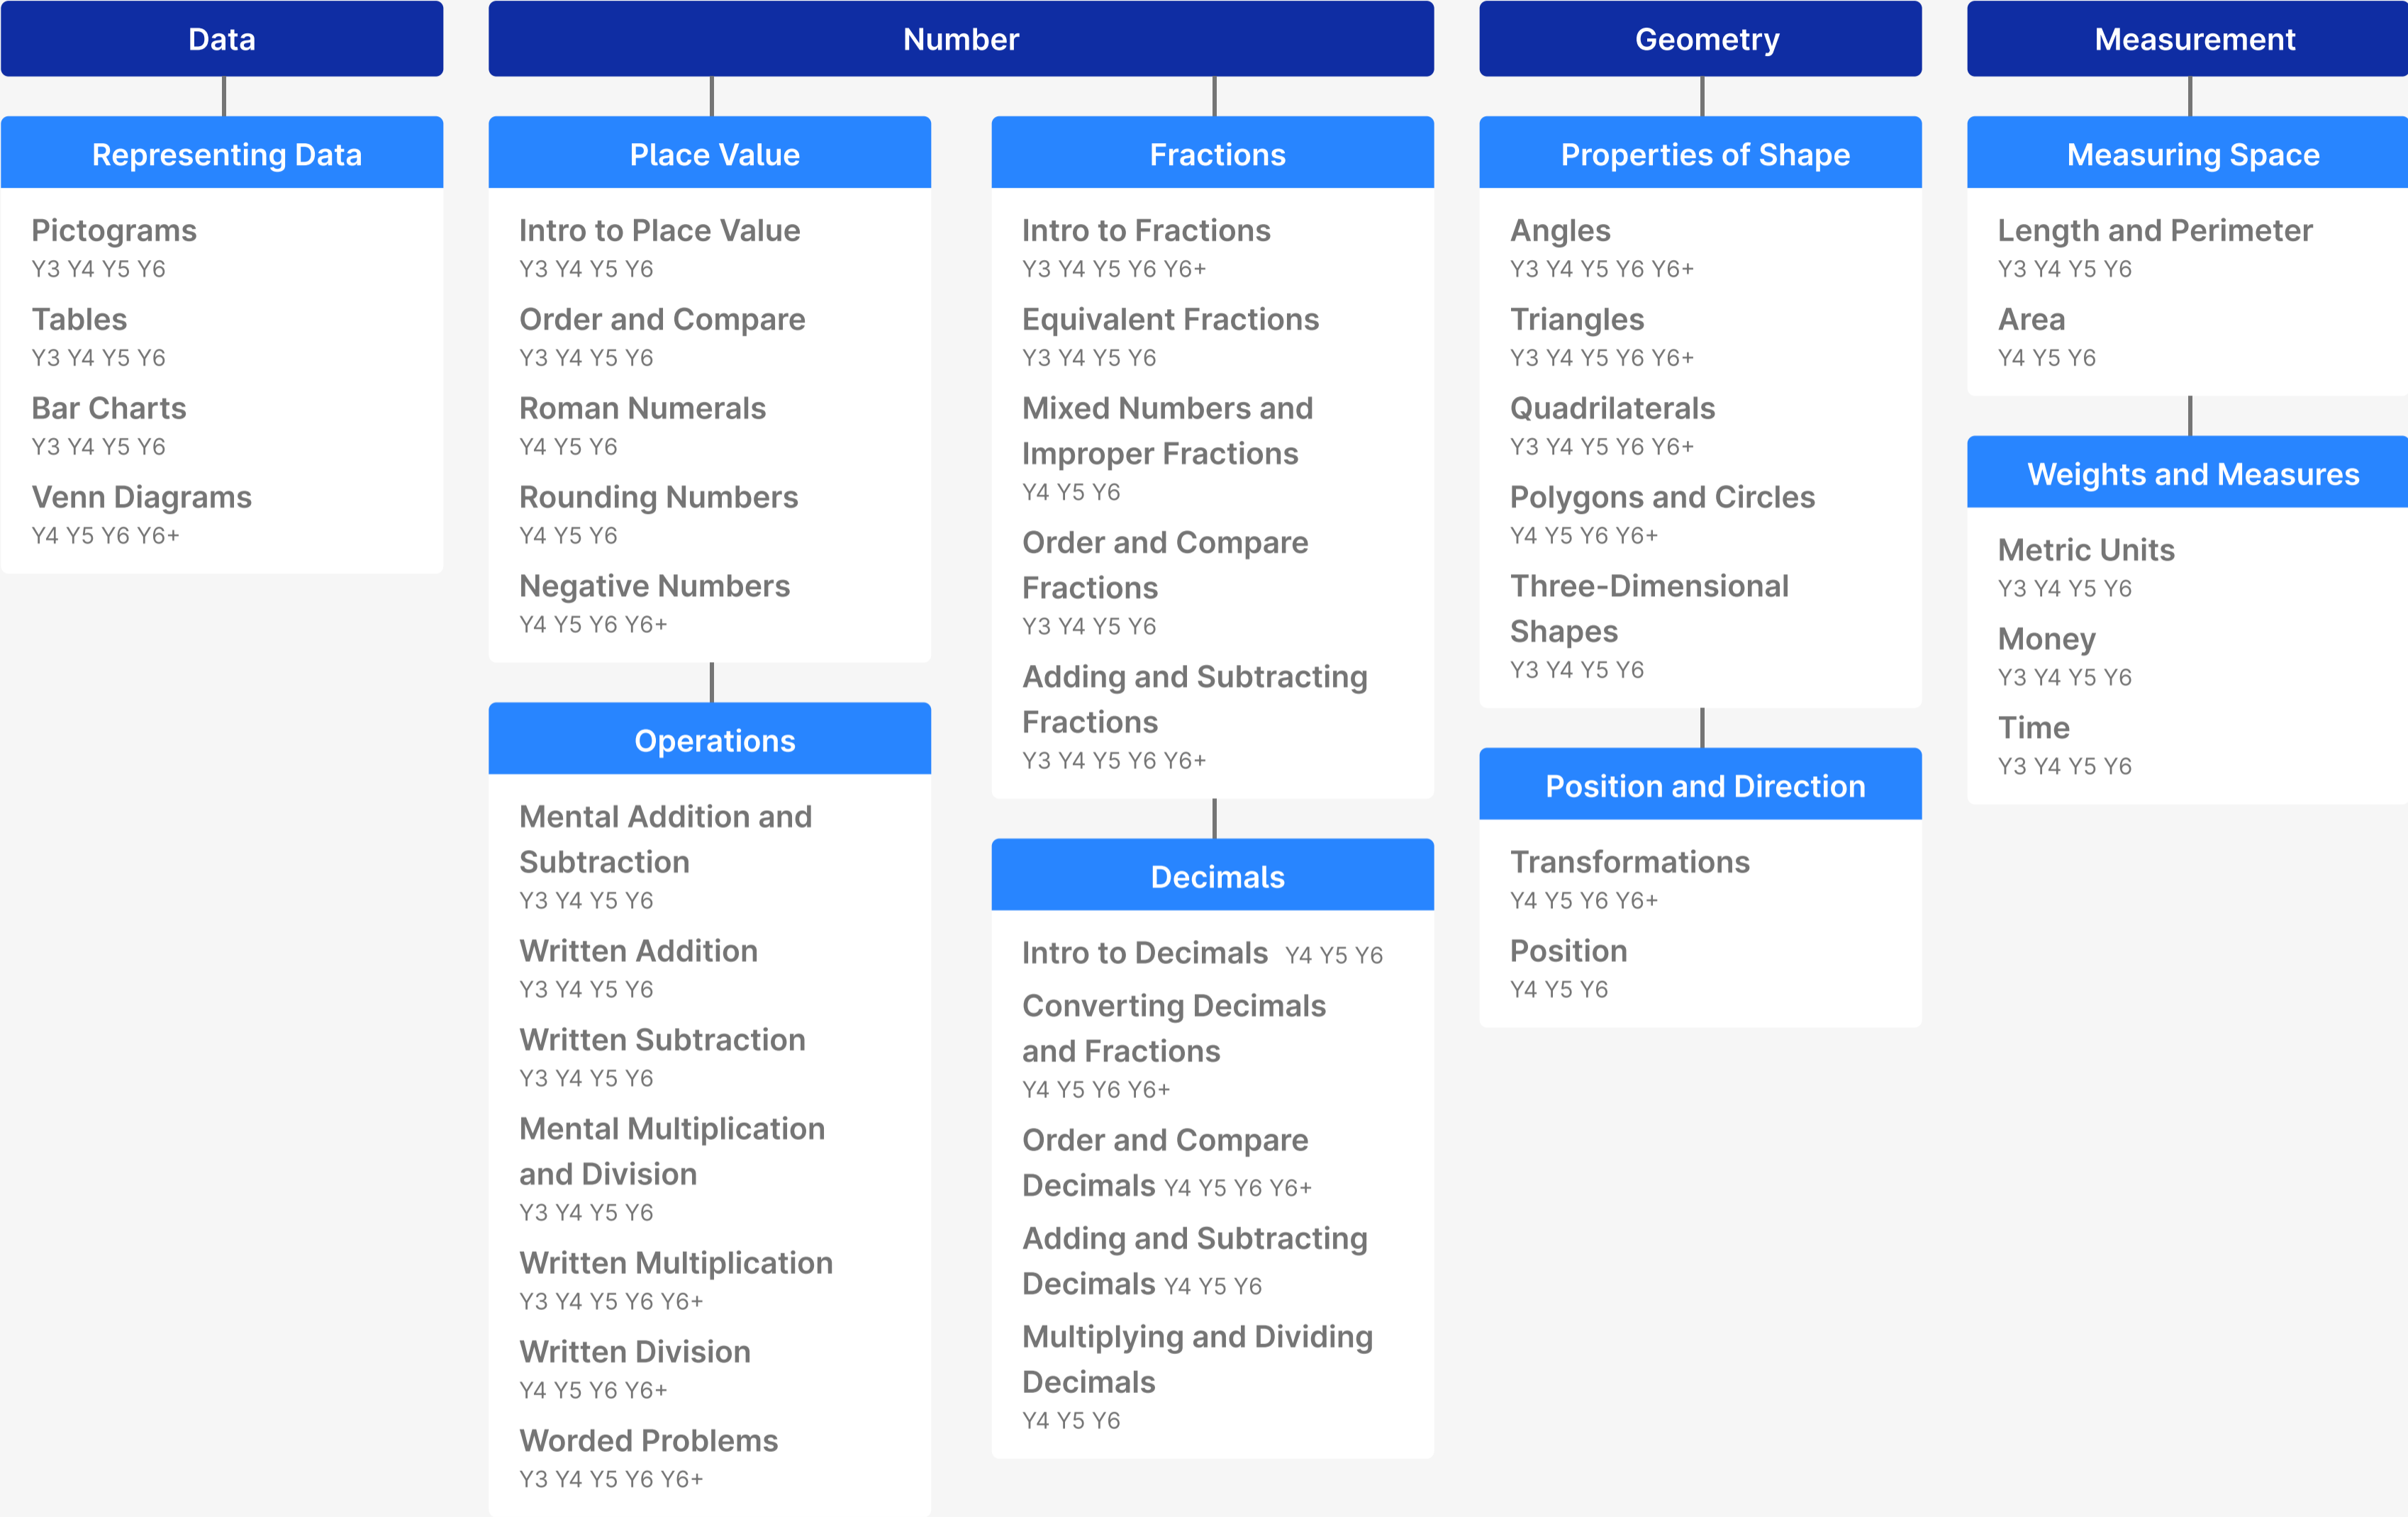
Data

Representing Data

Pictograms
Y3 Y4 Y5 Y6

Tables
Y3 Y4 Y5 Y6

Bar Charts
Y3 Y4 Y5 Y6

Venn Diagrams
Y4 Y5 Y6 Y6+

Number

Place Value

Intro to Place Value
Y3 Y4 Y5 Y6

Order and Compare
Y3 Y4 Y5 Y6

Roman Numerals
Y4 Y5 Y6

Rounding Numbers
Y4 Y5 Y6

Negative Numbers
Y4 Y5 Y6 Y6+

Operations

Mental Addition and Subtraction
Y3 Y4 Y5 Y6

Written Addition
Y3 Y4 Y5 Y6

Written Subtraction
Y3 Y4 Y5 Y6

Mental Multiplication and Division
Y3 Y4 Y5 Y6

Written Multiplication
Y3 Y4 Y5 Y6 Y6+

Written Division
Y4 Y5 Y6 Y6+

Worded Problems
Y3 Y4 Y5 Y6 Y6+

Fractions

Intro to Fractions
Y3 Y4 Y5 Y6 Y6+

Equivalent Fractions
Y3 Y4 Y5 Y6

Mixed Numbers and Improper Fractions
Y4 Y5 Y6

Order and Compare Fractions
Y3 Y4 Y5 Y6

Adding and Subtracting Fractions
Y3 Y4 Y5 Y6 Y6+

Decimals

Intro to Decimals Y4 Y5 Y6

Converting Decimals and Fractions
Y4 Y5 Y6 Y6+

Order and Compare Decimals Y4 Y5 Y6 Y6+

Adding and Subtracting Decimals Y4 Y5 Y6

Multiplying and Dividing Decimals
Y4 Y5 Y6

Geometry

Properties of Shape

Angles
Y3 Y4 Y5 Y6 Y6+

Triangles
Y3 Y4 Y5 Y6 Y6+

Quadrilaterals
Y3 Y4 Y5 Y6 Y6+

Polygons and Circles
Y4 Y5 Y6 Y6+

Three-Dimensional Shapes
Y3 Y4 Y5 Y6

Position and Direction

Transformations
Y4 Y5 Y6 Y6+

Position
Y4 Y5 Y6

Measurement

Measuring Space

Length and Perimeter
Y3 Y4 Y5 Y6

Area
Y4 Y5 Y6

Weights and Measures

Metric Units
Y3 Y4 Y5 Y6

Money
Y3 Y4 Y5 Y6

Time
Y3 Y4 Y5 Y6